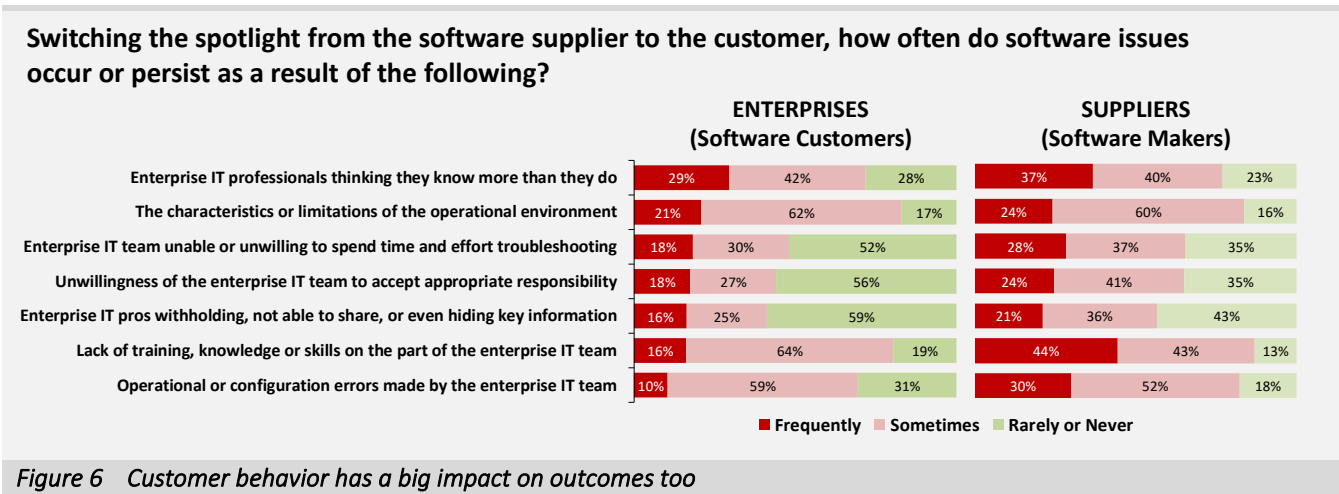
Switching the spotlight from the software supplier to the customer, how often do software issues occur or persist as a result of the following?

| | ENTERPRISES (Software Customers) | | | SUPPLIERS (Software Makers) | | |
|---|---|---|---|---|---|---|
| Enterprise IT professionals thinking they know more than they do | 29% | 42% | 28% | 37% | 40% | 23% |
| The characteristics or limitations of the operational environment | 21% | 62% | 17% | 24% | 60% | 16% |
| Enterprise IT team unable or unwilling to spend time and effort troubleshooting | 18% | 30% | 52% | 28% | 37% | 35% |
| Unwillingness of the enterprise IT team to accept appropriate responsibility | 18% | 27% | 56% | 24% | 41% | 35% |
| Enterprise IT pros withholding, not able to share, or even hiding key information | 16% | 25% | 59% | 21% | 36% | 43% |
| Lack of training, knowledge or skills on the part of the enterprise IT team | 16% | 64% | 19% | 44% | 43% | 13% |
| Operational or configuration errors made by the enterprise IT team | 10% | 59% | 31% | 30% | 52% | 18% |

Frequently Sometimes Rarely or Never

Figure 6 Customer behavior has a big impact on outcomes too